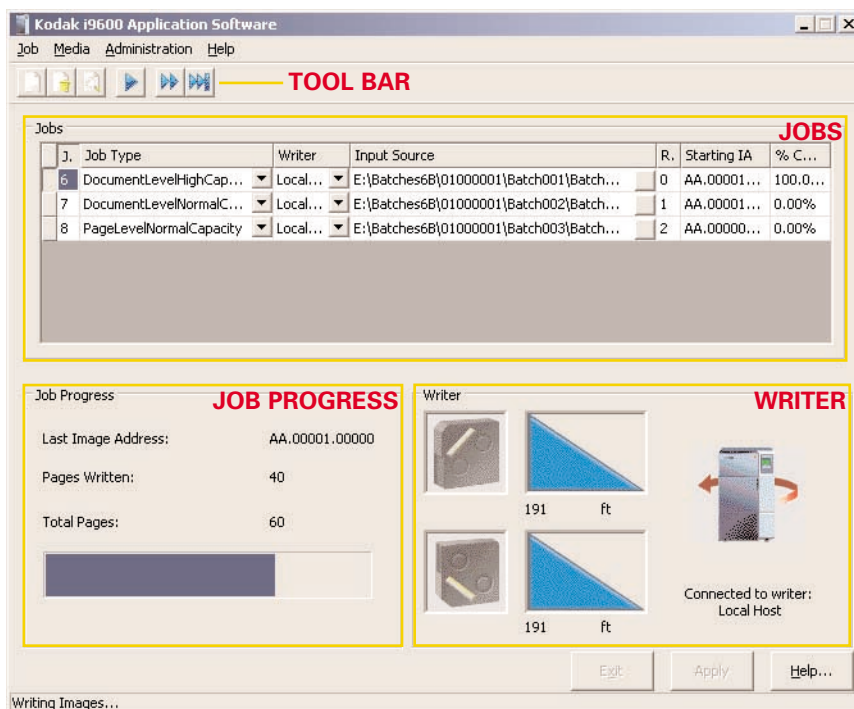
Kodak i9600 Application Software

Job Media Administration Help

TOOL BAR

Jobs

JOBS

| J. | Job Type | Writer | Input Source | R. | Starting IA | % C... |
|---|---|---|---|---|---|---|
| 6 | DocumentLevelHighCap... | Local... | E:\Batches6B\01000001\Batch001\Batch... | 0 | AA.00001... | 100.0... |
| 7 | DocumentLevelNormalC... | Local... | E:\Batches6B\01000001\Batch002\Batch... | 1 | AA.00001... | 0.00% |
| 8 | PageLevelNormalCapacity | Local... | E:\Batches6B\01000001\Batch003\Batch... | 2 | AA.00000... | 0.00% |

Job Progress

JOB PROGRESS

Last Image Address: AA.00001.00000

Pages Written: 40

Total Pages: 60

Writer

WRITER

191 ft

191 ft

Connected to writer: Local Host

Exit Apply Help...

Writing Images...